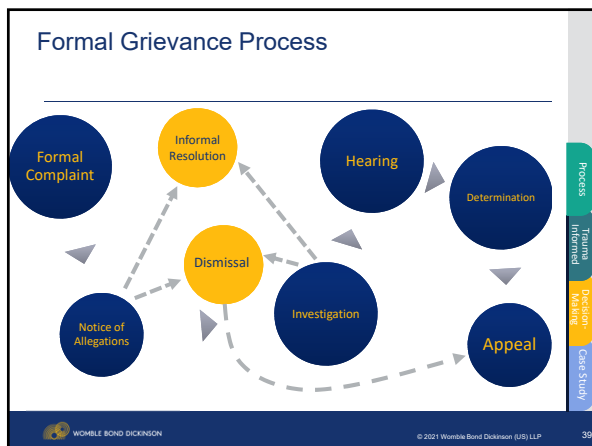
Formal Grievance Process

Formal Complaint

Informal Resolution

Hearing

Determination

Dismissal

Notice of Allegations

Investigation

Appeal

Process

Trauma Informed

Decision-Making

Case Study

WOMBLE BOND DICKINSON

© 2021 Womble Bond Dickinson (US) LLP

39